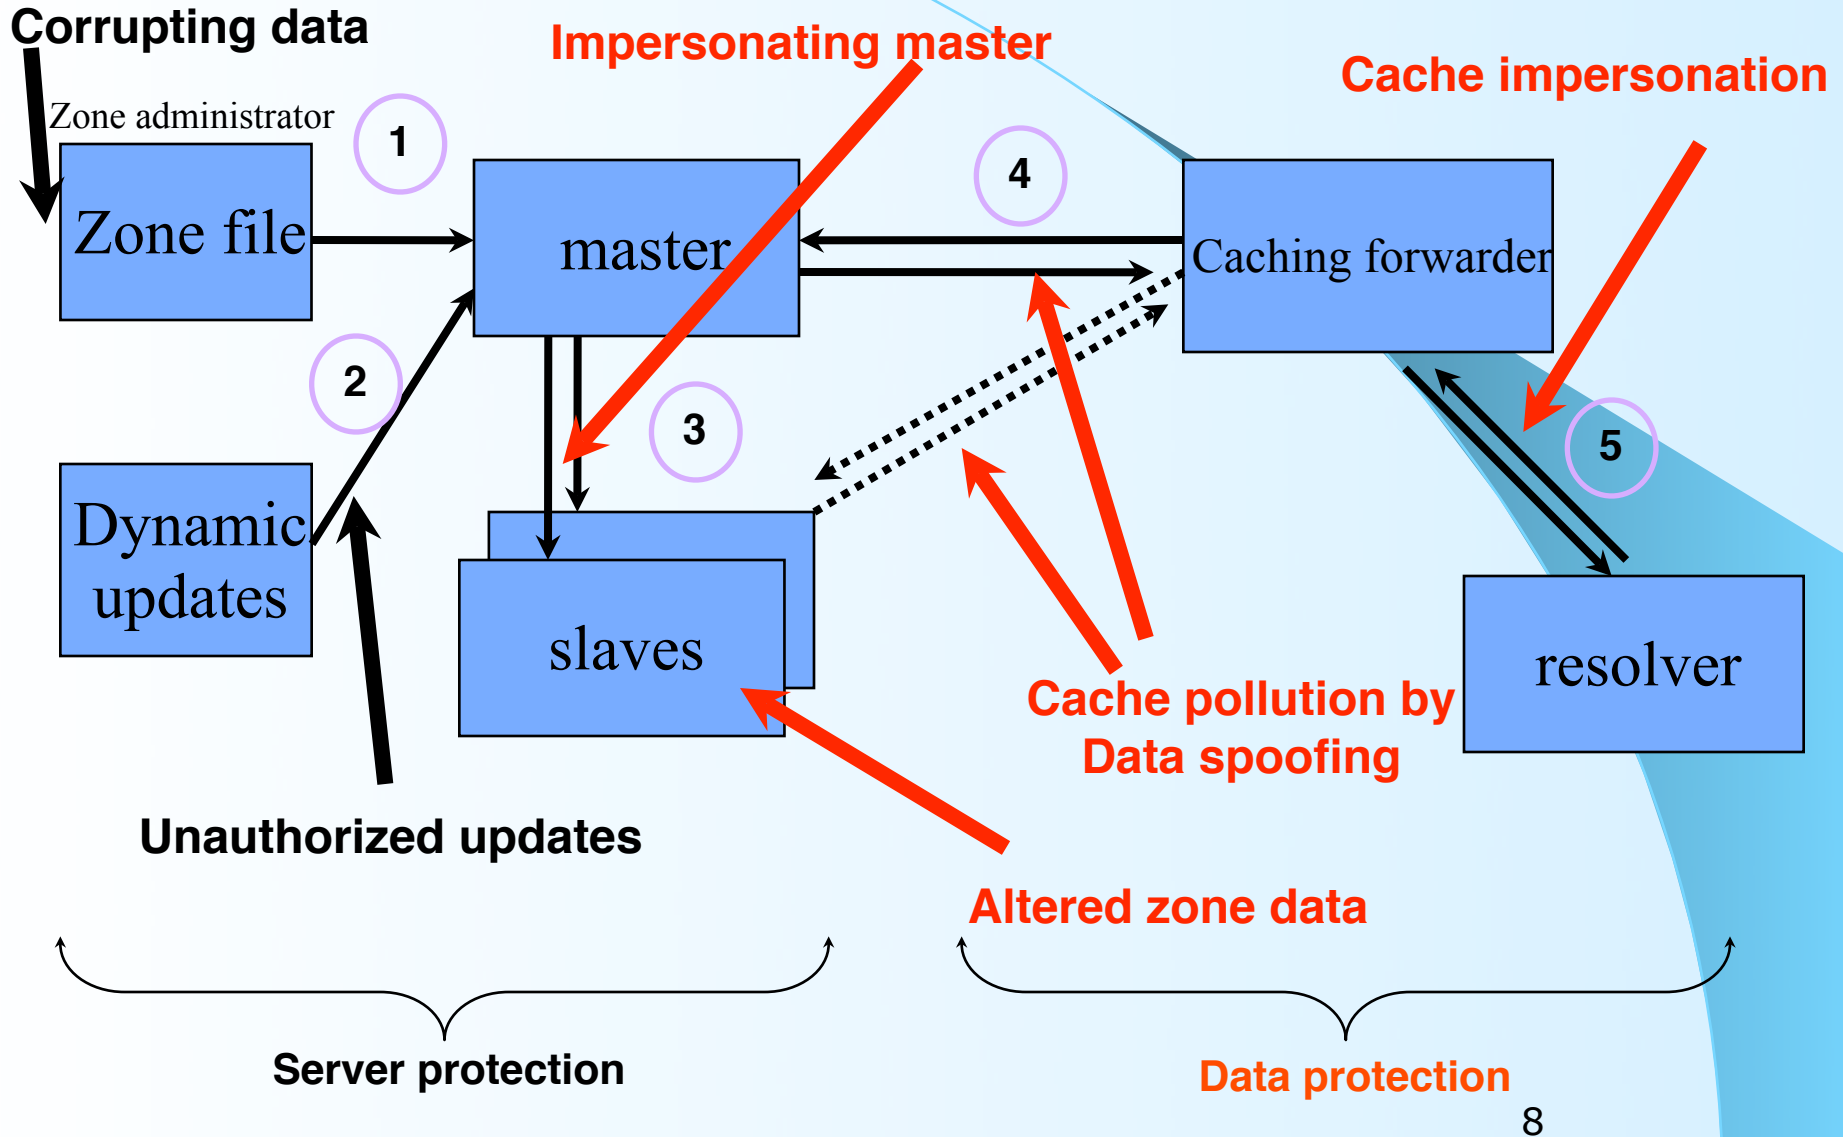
Corrupting data

Impersonating master

Cache impersonation

Zone administrator

1

Zone file

master

4

Caching forwarder

2

3

5

Dynamic updates

slaves

resolver

Cache pollution by Data spoofing

Unauthorized updates

Altered zone data

Server protection

Data protection

8